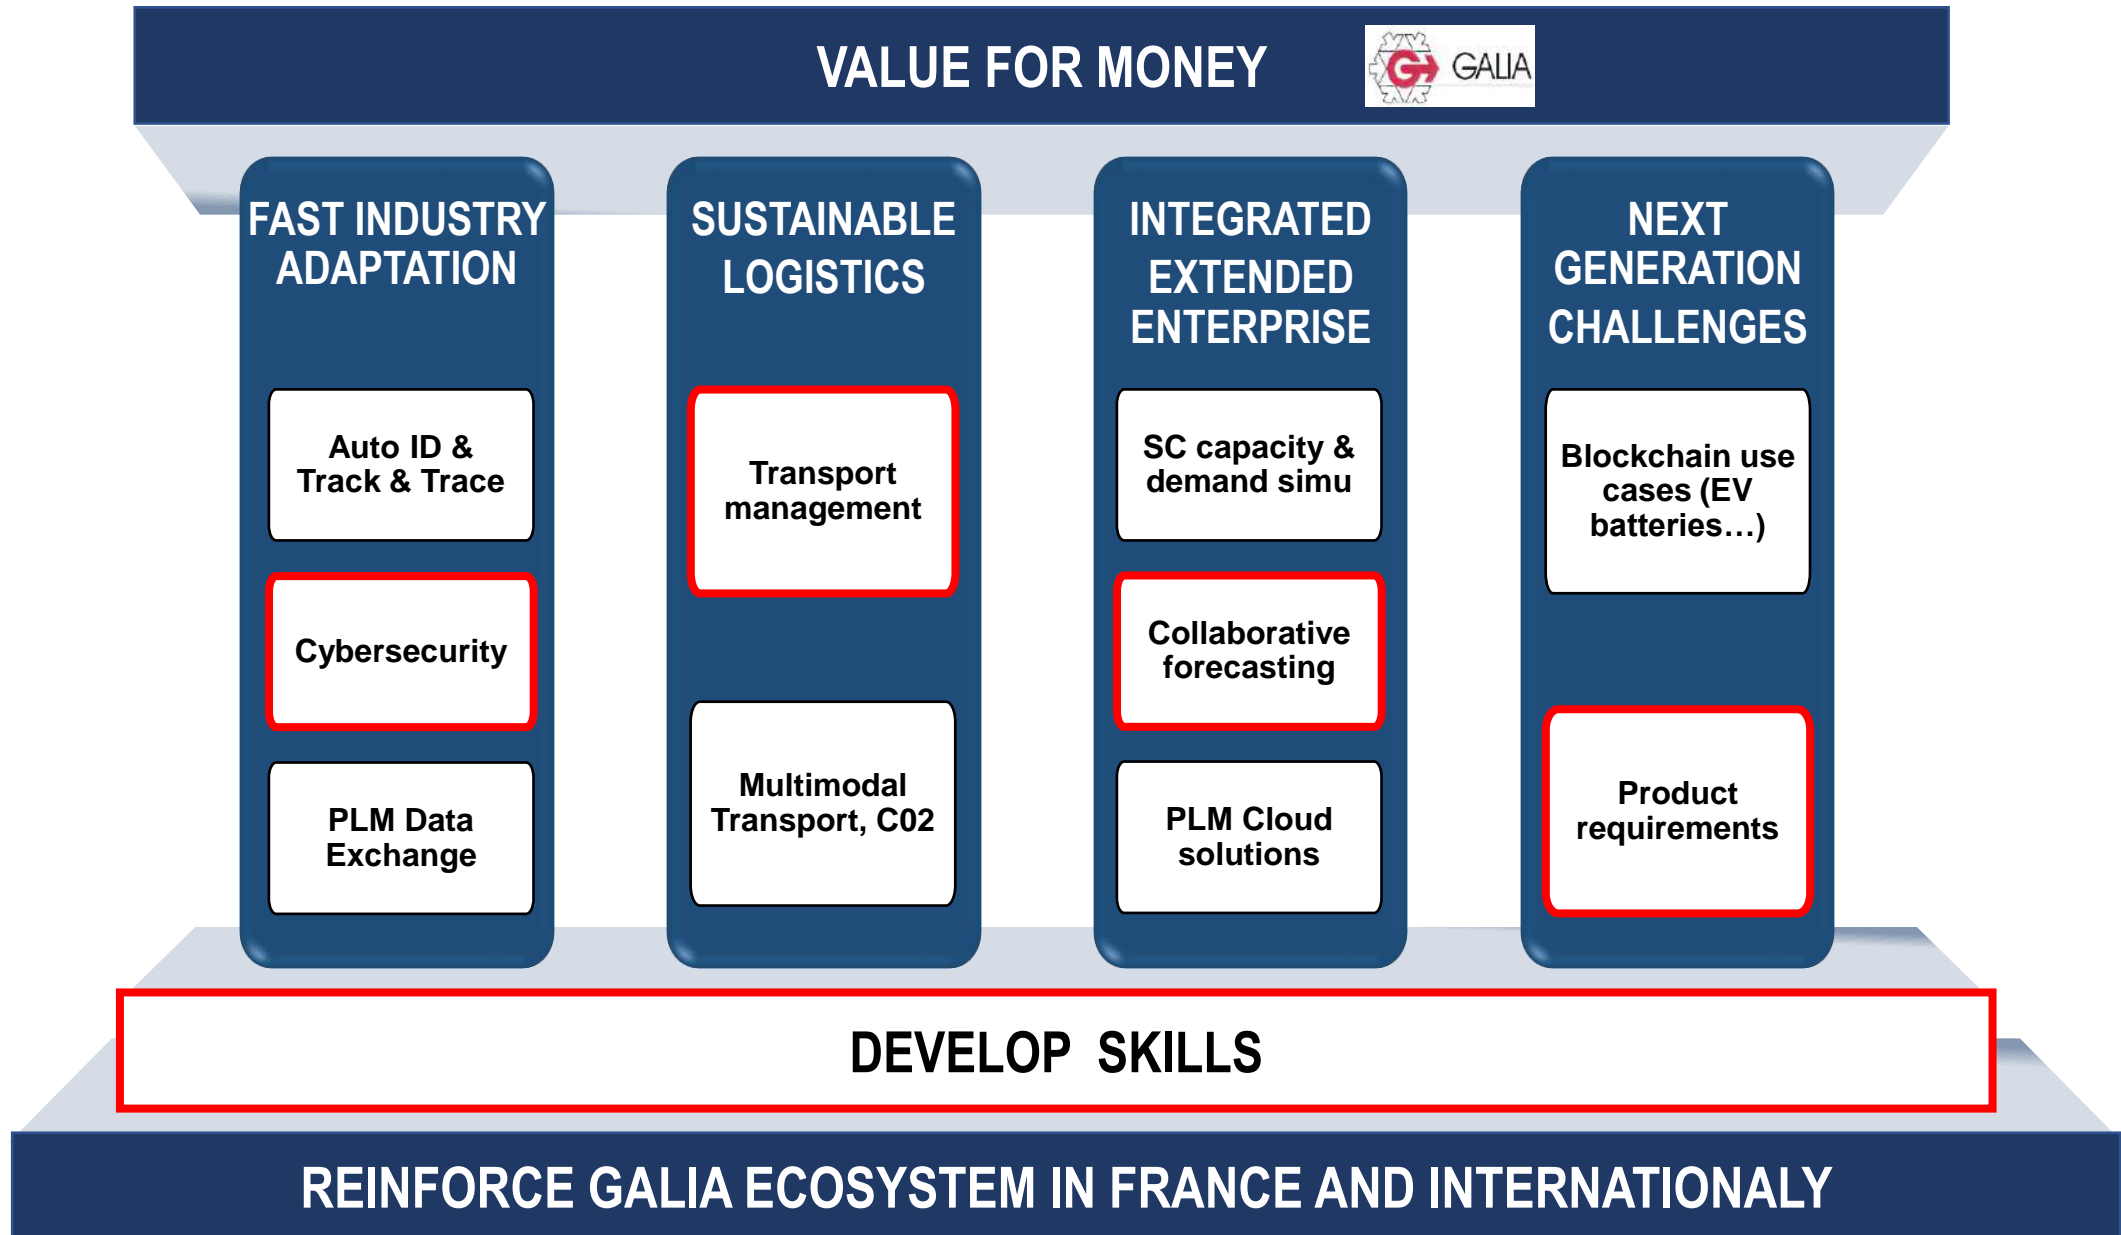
VALUE FOR MONEY

GALIA

FAST INDUSTRY ADAPTATION

Auto ID & Track & Trace

Cybersecurity

PLM Data Exchange

SUSTAINABLE LOGISTICS

Transport management

Multimodal Transport, C02

INTEGRATED EXTENDED ENTERPRISE

SC capacity & demand simu

Collaborative forecasting

PLM Cloud solutions

NEXT GENERATION CHALLENGES

Blockchain use cases (EV batteries…)

Product requirements

DEVELOP SKILLS

REINFORCE GALIA ECOSYSTEM IN FRANCE AND INTERNATIONALY